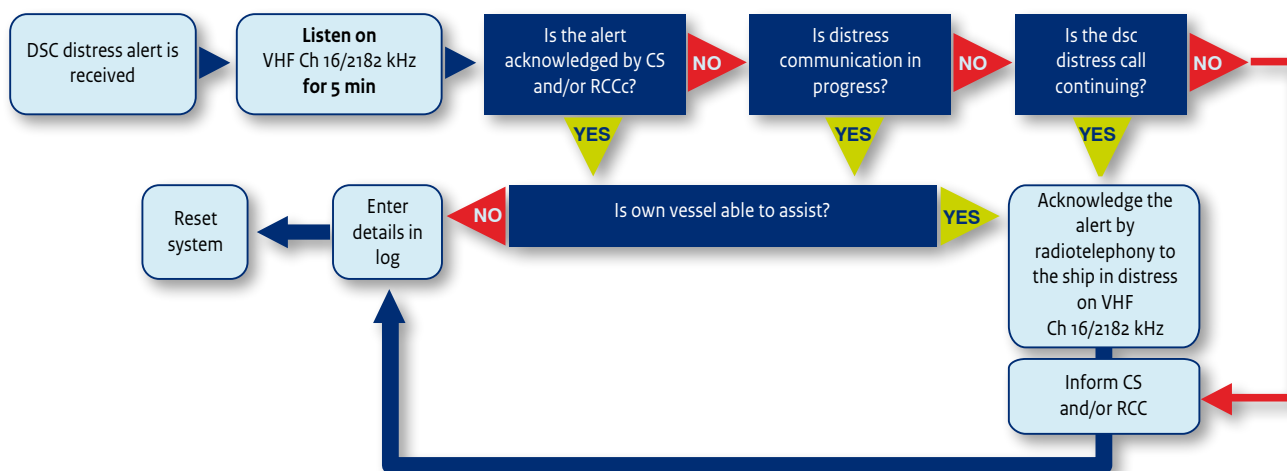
DSC distress alert is received

**Listen on** VHF Ch 16/2182 kHz **for 5 min**

Is the alert acknowledged by CS and/or RCCc?

NO

Is distress communication in progress?

NO

Is the dsc distress call continuing?

NO

YES

YES

YES

Reset system

Enter details in log

NO

Is own vessel able to assist?

YES

Acknowledge the alert by radiotelephony to the ship in distress on VHF Ch 16/2182 kHz

Inform CS and/or RCC